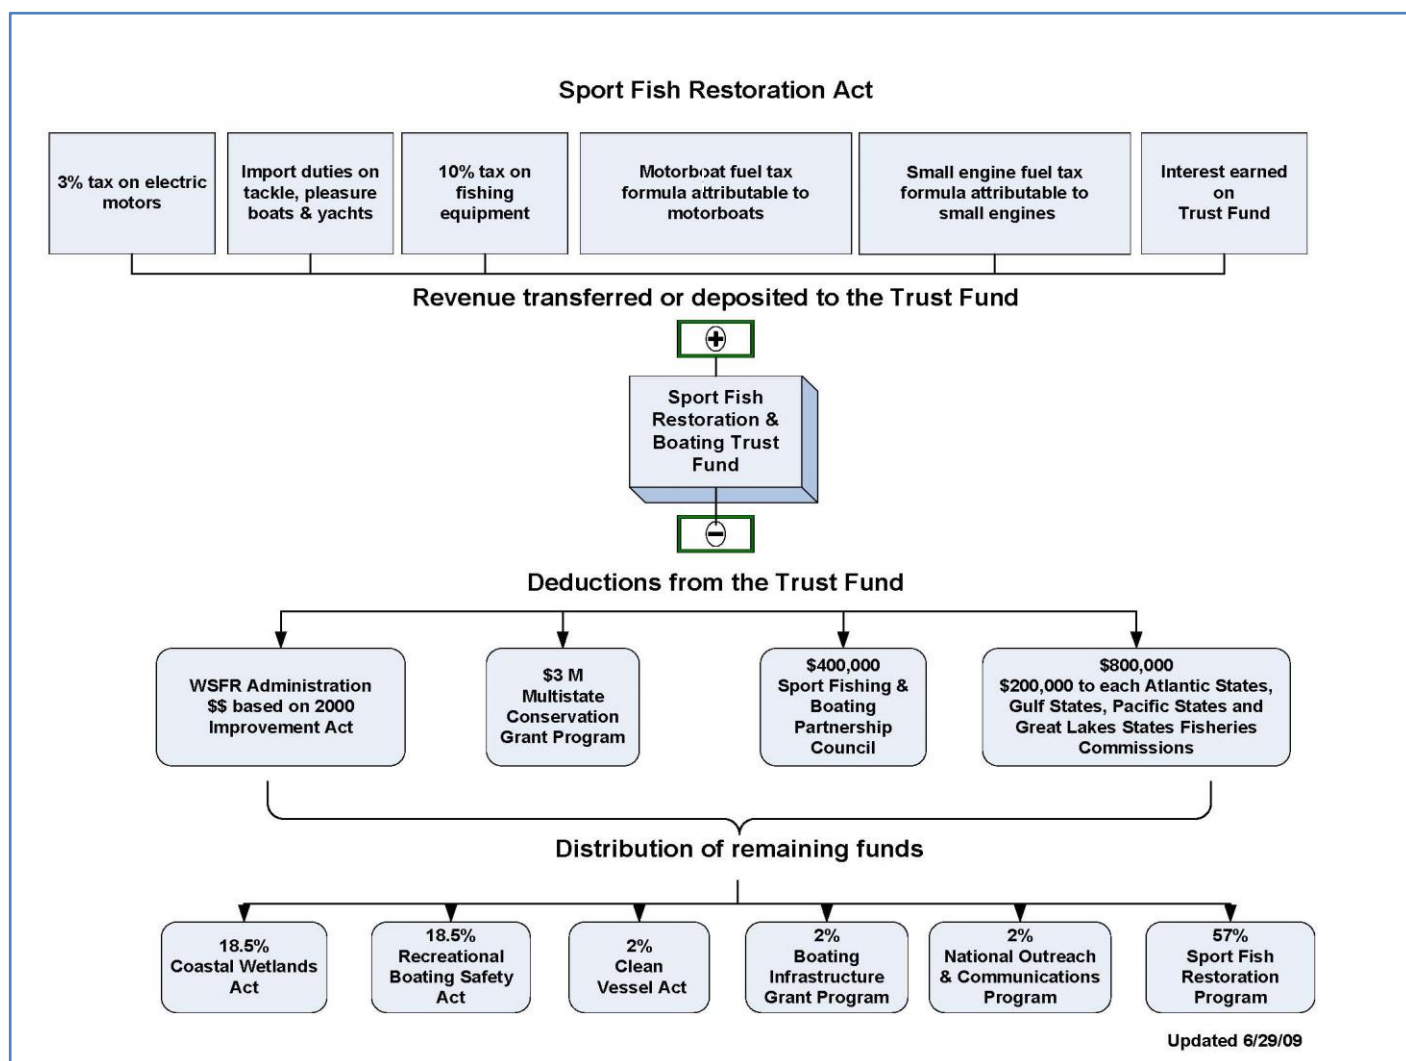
Sport Fish Restoration Act

3% tax on electric motors

Import duties on tackle, pleasure boats & yachts

10% tax on fishing equipment

Motorboat fuel tax formula attributable to motorboats

Small engine fuel tax formula attributable to small engines

Interest earned on Trust Fund

Revenue transferred or deposited to the Trust Fund

+

Sport Fish Restoration & Boating Trust Fund

−

Deductions from the Trust Fund

WSFR Administration $$ based on 2000 Improvement Act

$3 M Multistate Conservation Grant Program

$400,000 Sport Fishing & Boating Partnership Council

$800,000 $200,000 to each Atlantic States, Gulf States, Pacific States and Great Lakes States Fisheries Commissions

Distribution of remaining funds

18.5% Coastal Wetlands Act

18.5% Recreational Boating Safety Act

2% Clean Vessel Act

2% Boating Infrastructure Grant Program

2% National Outreach & Communications Program

57% Sport Fish Restoration Program

Updated 6/29/09